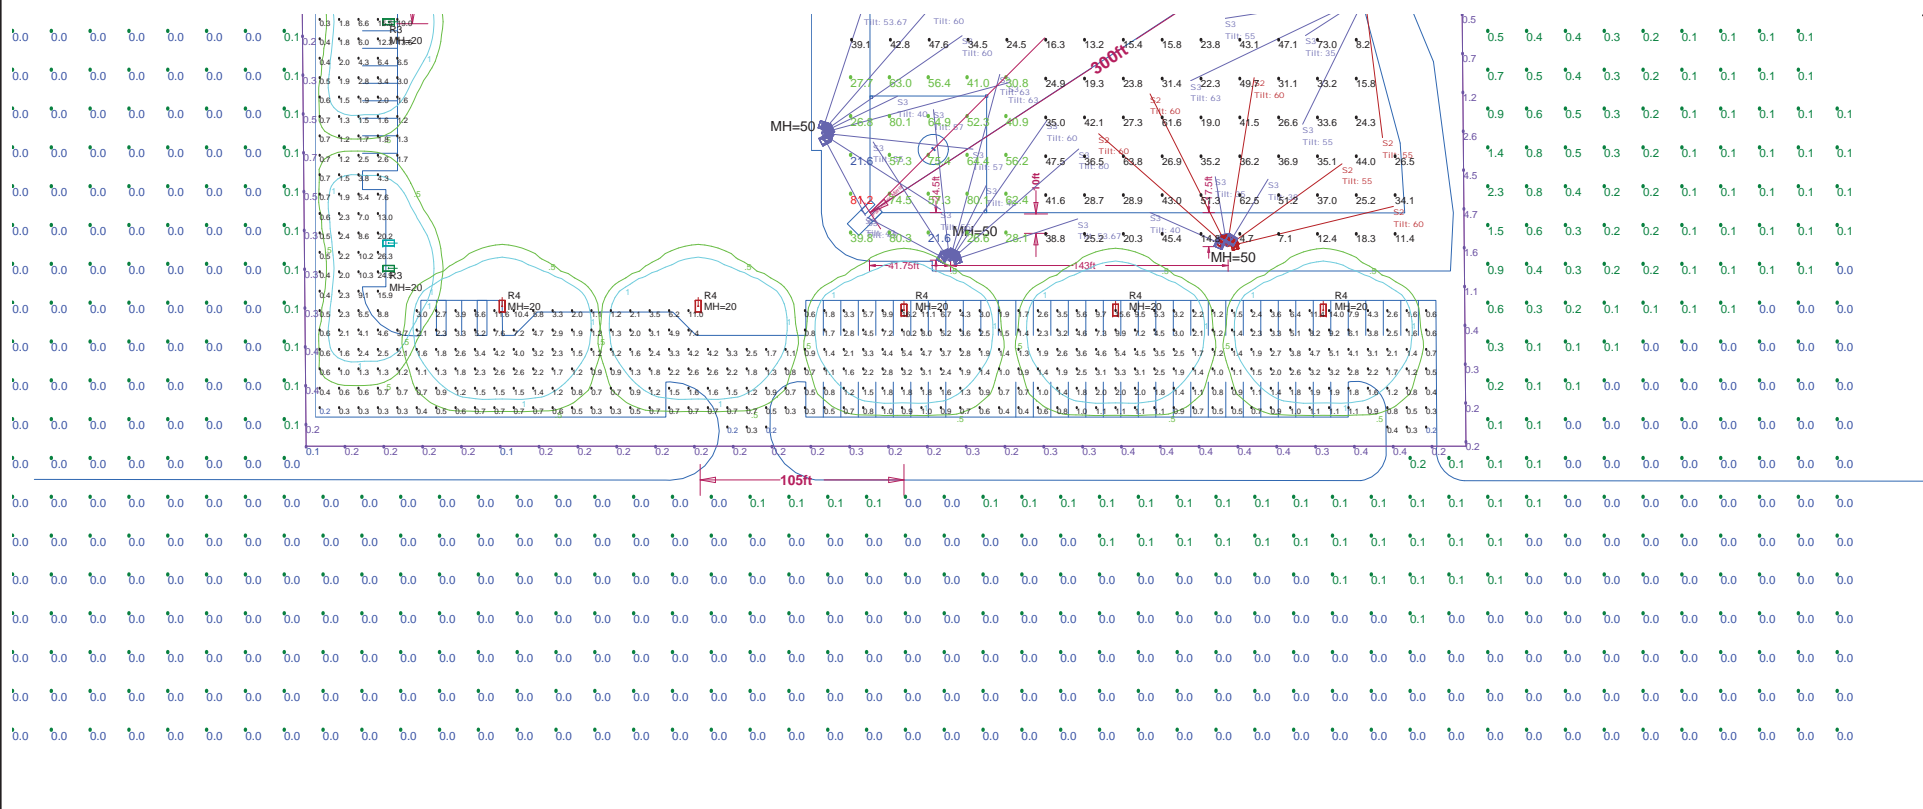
MH=50
MH=50
MH=50
300ft
105ft
41.75ft
143ft
R3
MH=20
R3
MH=20
R4
MH=20
R4
MH=20
R4
MH=20
R4
MH=20
R4
MH=20
Tilt: 53.67
Tilt: 60
39.1 42.8 47.6 34.5 24.5 16.3 13.2 15.4 15.8 23.8 43.1 47.1 73.0 8.2
27.7 63.0 56.4 41.0 30.8 24.9 19.3 23.8 31.4 22.3 49.7 31.1 33.2 15.8
36.6 80.1 64.9 52.3 40.9 35.0 42.1 27.3 31.6 19.0 41.5 26.6 33.6 24.3
21.6 57.3 75.4 63.4 56.2 47.5 36.5 33.8 26.9 35.2 36.2 36.9 35.1 44.0 26.5
81.2 74.5 57.3 80.1 63.4 41.6 28.7 28.9 43.0 57.3 62.5 51.2 37.0 25.2 34.1
39.8 80.3 21.6 28.6 28.1 38.8 25.2 20.3 45.4 14.7 7.1 12.4 18.3 11.4
0.0 0.0 0.0 0.0 0.0 0.0 0.0 0.1
0.5 0.4 0.4 0.3 0.2 0.1 0.1 0.1 0.1
0.7 0.5 0.4 0.3 0.2 0.1 0.1 0.1 0.1
0.9 0.6 0.5 0.3 0.2 0.1 0.1 0.1 0.1 0.1
1.4 0.8 0.5 0.3 0.2 0.1 0.1 0.1 0.1 0.1
2.3 0.8 0.4 0.2 0.2 0.1 0.1 0.1 0.1 0.1
1.5 0.6 0.3 0.2 0.1 0.1 0.1 0.1 0.1 0.1
0.9 0.4 0.3 0.2 0.2 0.1 0.1 0.1 0.1 0.0
0.6 0.3 0.2 0.1 0.1 0.1 0.1 0.0 0.0 0.0
0.3 0.1 0.1 0.1 0.0 0.0 0.0 0.0 0.0 0.0
0.2 0.1 0.1 0.0 0.0 0.0 0.0 0.0 0.0 0.0
0.1 0.1 0.0 0.0 0.0 0.0 0.0 0.0 0.0 0.0
0.1 0.2 0.2 0.2 0.2 0.1 0.2 0.2 0.2 0.2 0.2 0.2 0.2 0.2 0.3 0.2 0.3 0.2 0.3 0.3 0.4 0.4 0.4 0.4 0.4 0.3 0.4 0.4 0.2 0.1
0.0 0.0 0.0 0.0 0.0 0.0 0.0 0.0 0.0 0.0 0.0 0.0 0.0 0.0 0.0 0.0 0.0 0.0 0.1 0.1 0.1 0.1 0.0 0.0 0.0 0.1 0.1 0.1 0.1 0.1 0.1 0.1 0.1 0.1 0.1 0.1 0.1 0.1 0.1 0.1 0.1 0.1 0.1 0.0 0.0 0.0 0.0 0.0 0.0
0.0 0.0 0.0 0.0 0.0 0.0 0.0 0.0 0.0 0.0 0.0 0.0 0.0 0.0 0.0 0.0 0.0 0.0 0.0 0.0 0.0 0.0 0.0 0.0 0.0 0.0 0.0 0.0 0.1 0.1 0.1 0.1 0.1 0.1 0.1 0.1 0.1 0.1 0.1 0.1 0.0 0.0 0.0 0.0 0.0 0.0 0.0 0.0 0.0
0.0 0.0 0.0 0.0 0.0 0.0 0.0 0.0 0.0 0.0 0.0 0.0 0.0 0.0 0.0 0.0 0.0 0.0 0.0 0.0 0.0 0.0 0.0 0.0 0.0 0.0 0.0 0.0 0.0 0.0 0.0 0.0 0.0 0.1 0.1 0.1 0.1 0.1 0.1 0.0 0.0 0.0 0.0 0.0 0.0 0.0 0.0 0.0 0.0
0.0 0.0 0.0 0.0 0.0 0.0 0.0 0.0 0.0 0.0 0.0 0.0 0.0 0.0 0.0 0.0 0.0 0.0 0.0 0.0 0.0 0.0 0.0 0.0 0.0 0.0 0.0 0.0 0.0 0.0 0.0 0.0 0.0 0.0 0.0 0.0 0.1 0.0 0.0 0.0 0.0 0.0 0.0 0.0 0.0 0.0 0.0 0.0 0.0
0.0 0.0 0.0 0.0 0.0 0.0 0.0 0.0 0.0 0.0 0.0 0.0 0.0 0.0 0.0 0.0 0.0 0.0 0.0 0.0 0.0 0.0 0.0 0.0 0.0 0.0 0.0 0.0 0.0 0.0 0.0 0.0 0.0 0.0 0.0 0.0 0.0 0.0 0.0 0.0 0.0 0.0 0.0 0.0 0.0 0.0 0.0 0.0 0.0
0.0 0.0 0.0 0.0 0.0 0.0 0.0 0.0 0.0 0.0 0.0 0.0 0.0 0.0 0.0 0.0 0.0 0.0 0.0 0.0 0.0 0.0 0.0 0.0 0.0 0.0 0.0 0.0 0.0 0.0 0.0 0.0 0.0 0.0 0.0 0.0 0.0 0.0 0.0 0.0 0.0 0.0 0.0 0.0 0.0 0.0 0.0 0.0 0.0
0.0 0.0 0.0 0.0 0.0 0.0 0.0 0.0 0.0 0.0 0.0 0.0 0.0 0.0 0.0 0.0 0.0 0.0 0.0 0.0 0.0 0.0 0.0 0.0 0.0 0.0 0.0 0.0 0.0 0.0 0.0 0.0 0.0 0.0 0.0 0.0 0.0 0.0 0.0 0.0 0.0 0.0 0.0 0.0 0.0 0.0 0.0 0.0 0.0